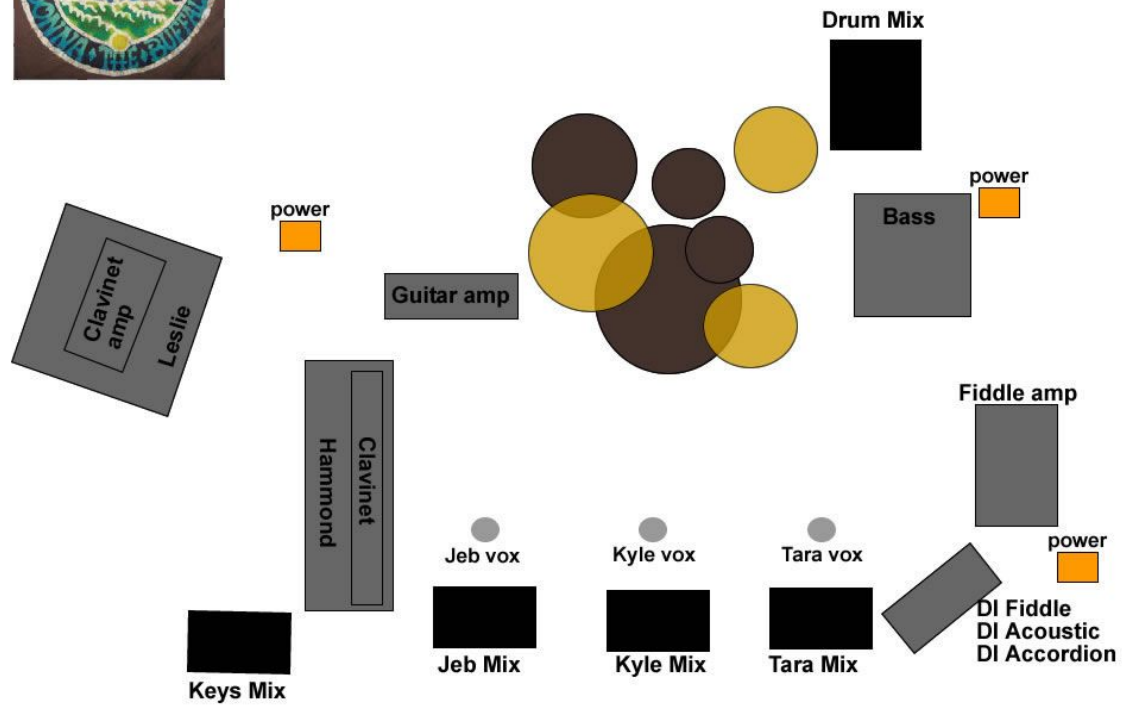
Drum Mix

power

power

Bass

Clavinet amp

Leslie

Guitar amp

Fiddle amp

Hammond

Clavinet

Jeb vox

Kyle vox

Tara vox

power

DI Fiddle
DI Acoustic
DI Accordion

Jeb Mix

Kyle Mix

Tara Mix

Keys Mix